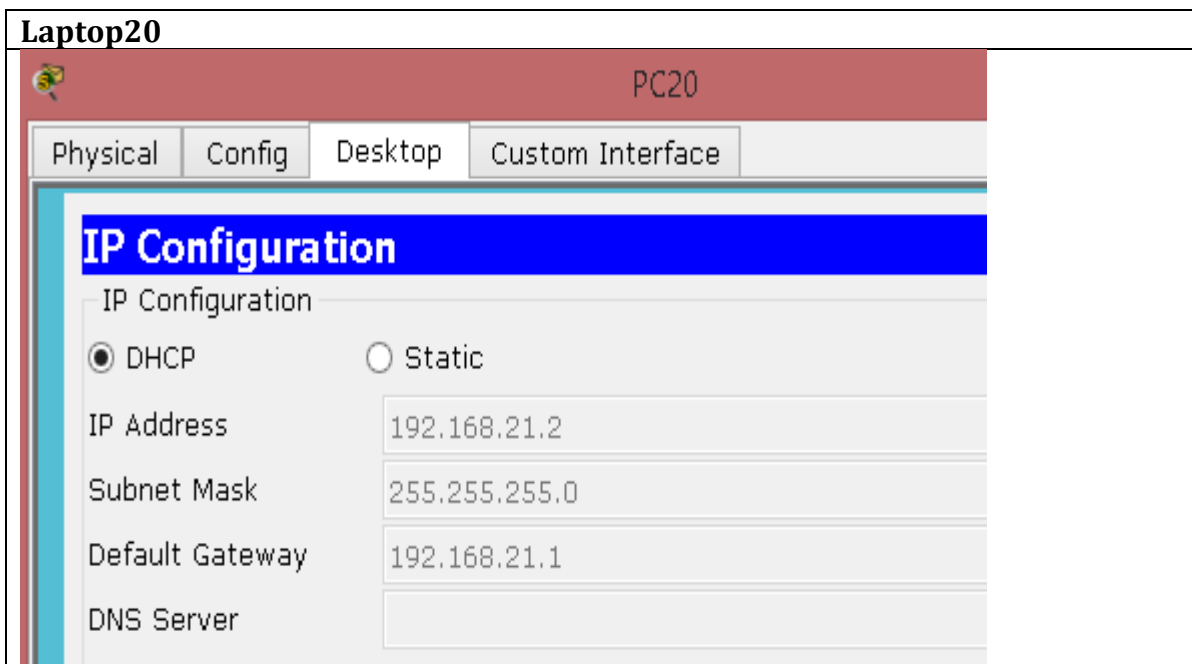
**Laptop20**

PC20

Physical | Config | Desktop | Custom Interface

IP Configuration

IP Configuration

DHCP Static

IP Address 192.168.21.2

Subnet Mask 255.255.255.0

Default Gateway 192.168.21.1

DNS Server